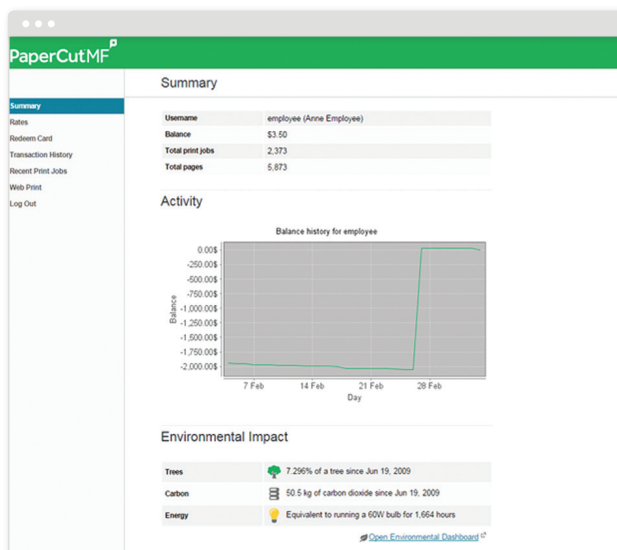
PaperCutMF

Summary
Rates
Redeem Card
Transaction History
Recent Print Jobs
Web Print
Log Out

Summary

| Username | employee (Anne Employee) |
|---|---|
| Balance | $3.50 |
| Total print jobs | 2,373 |
| Total pages | 5,873 |

Activity

Balance history for employee

0.00$
-250.00$
-500.00$
-750.00$
-1,000.00$
-1,250.00$
-1,500.00$
-1,750.00$
-2,000.00$

Balance

7 Feb
14 Feb
21 Feb
28 Feb
Day

Environmental Impact

| Trees | 7.296% of a tree since Jun 19, 2009 |
|---|---|
| Carbon | 50.5 kg of carbon dioxide since Jun 19, 2009 |
| Energy | Equivalent to running a 60W bulb for 1,664 hours |

Open Environmental Dashboard